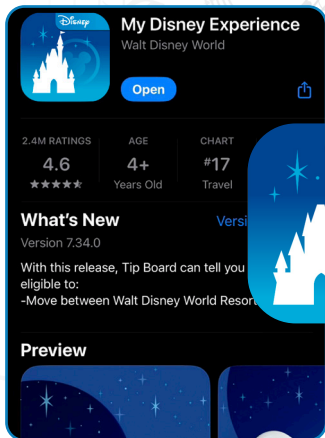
Disney

My Disney Experience

Walt Disney World

Open

2.4M RATINGS
4.6

AGE
4+
Years Old

CHART
#17
Travel

What's New

Versi

Version 7.34.0

With this release, Tip Board can tell you eligible to:
-Move between Walt Disney World Resor

Preview